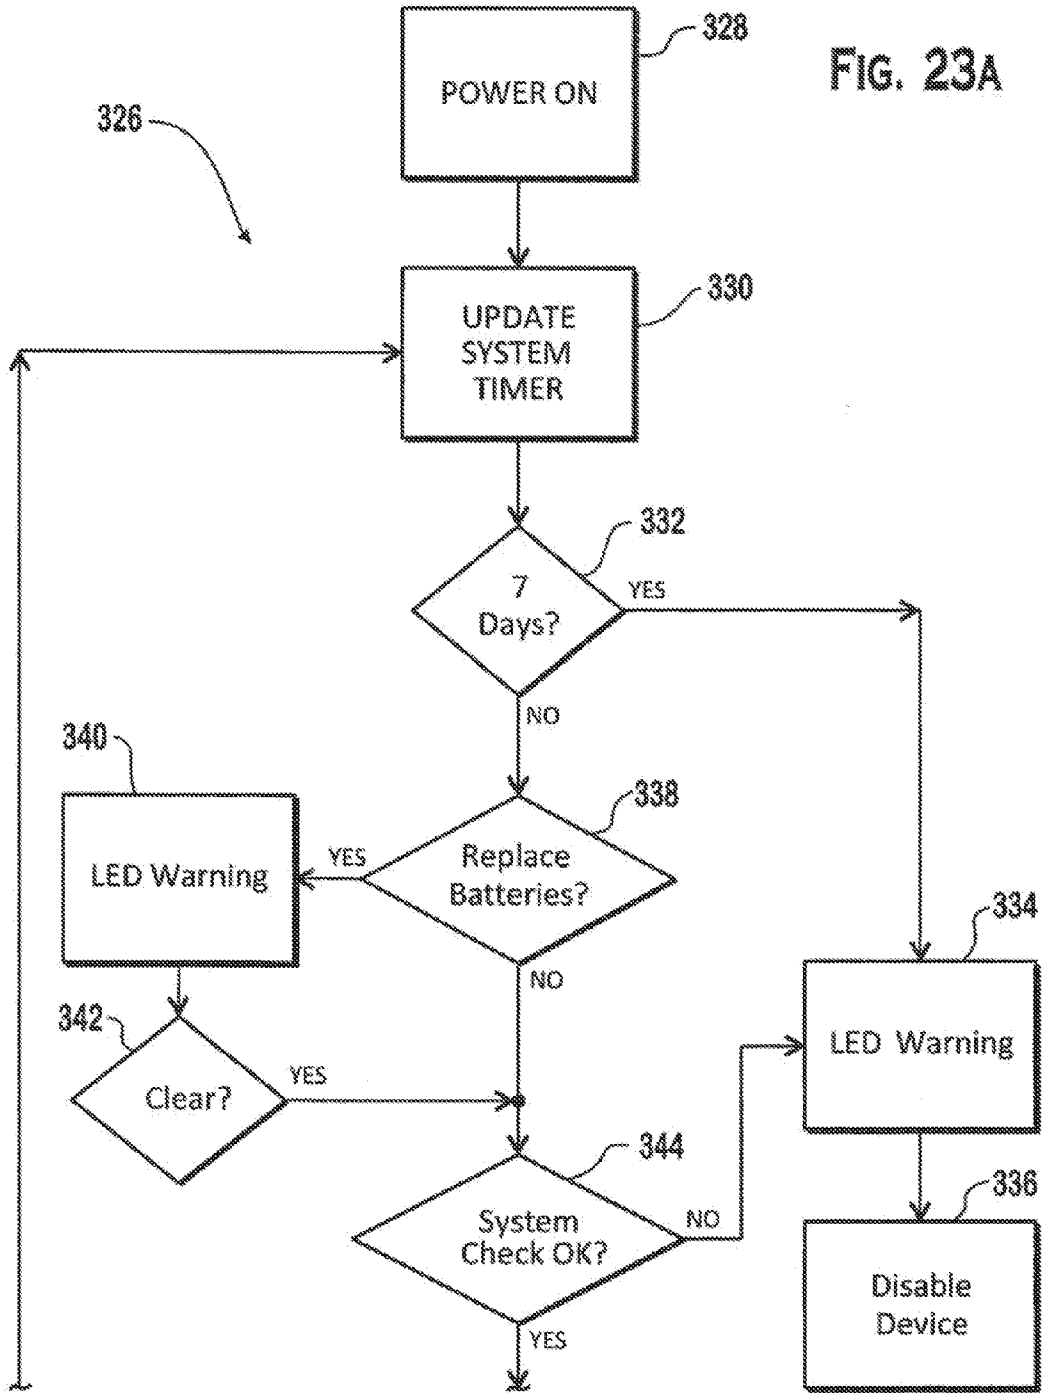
FIG. 23A

326

328

POWER ON

330

UPDATE SYSTEM TIMER

332

7 Days?

YES

NO

340

LED Warning

YES

338

Replace Batteries?

NO

334

LED Warning

342

Clear?

YES

344

System Check OK?

NO

336

Disable Device

YES